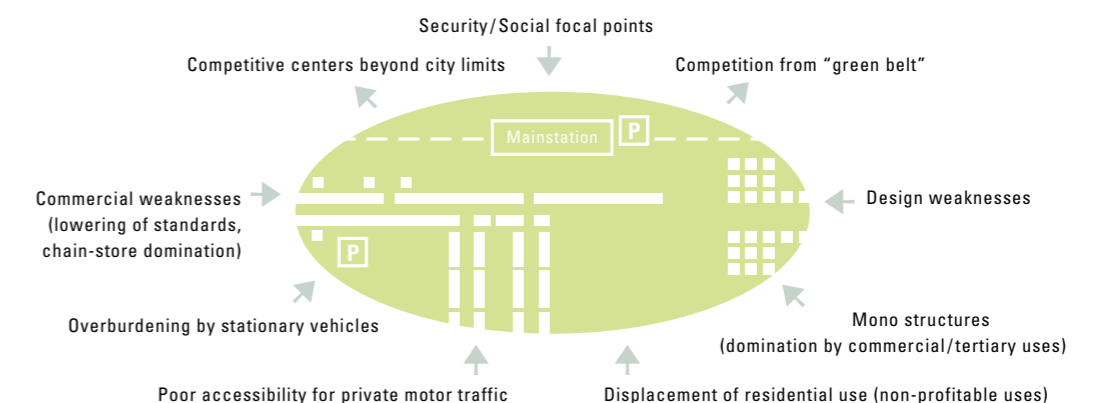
Security/Social focal points

Competitive centers beyond city limits

Competition from "green belt"

Mainstation

P

Commercial weaknesses (lowering of standards, chain-store domination)

P

Design weaknesses

Overburdening by stationary vehicles

Mono structures (domination by commercial/tertiary uses)

Poor accessibility for private motor traffic

Displacement of residential use (non-profitable uses)